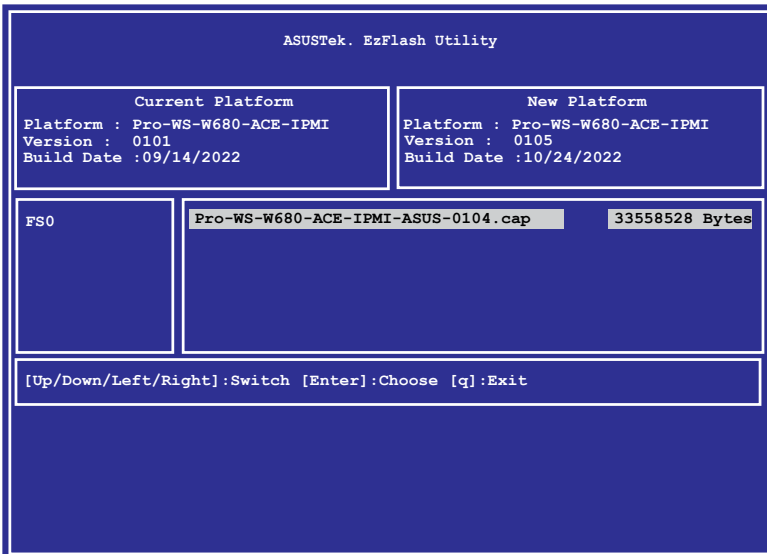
ASUSTek. EzFlash Utility

Current Platform
Platform : Pro-WS-W680-ACE-IPMI
Version : 0101
Build Date :09/14/2022

New Platform
Platform : Pro-WS-W680-ACE-IPMI
Version : 0105
Build Date :10/24/2022

FS0

Pro-WS-W680-ACE-IPMI-ASUS-0104.cap 33558528 Bytes

[Up/Down/Left/Right]:Switch [Enter]:Choose [q]:Exit